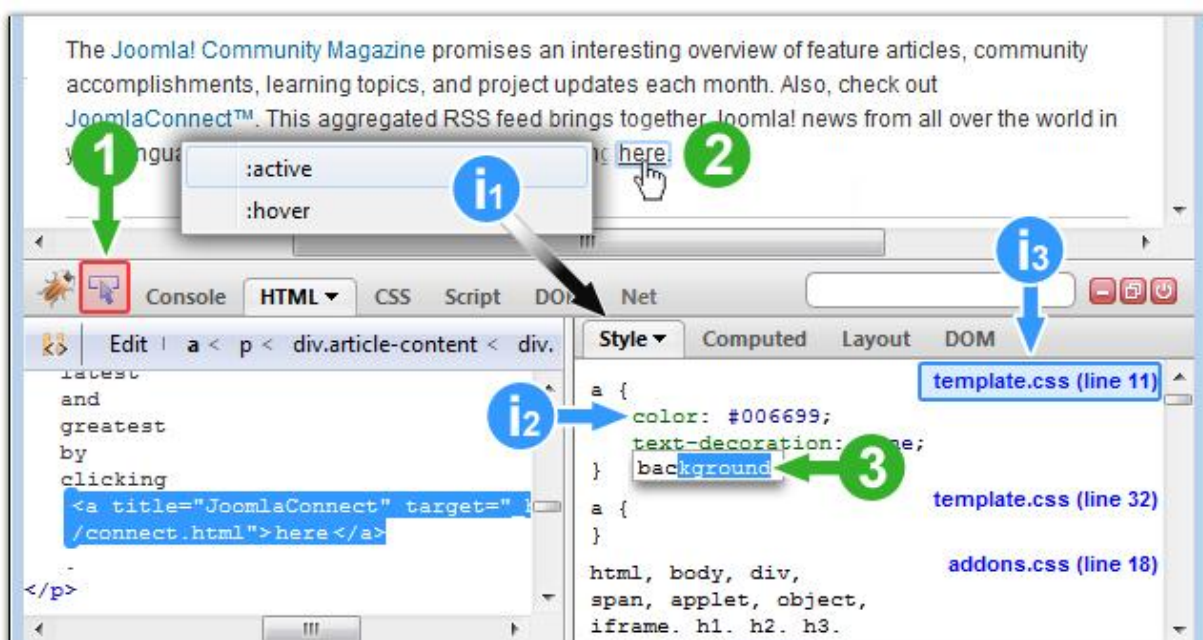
The Joomla! Community Magazine promises an interesting overview of feature articles, community accomplishments, learning topics, and project updates each month. Also, check out JoomlaConnect™. This aggregated RSS feed brings together Joomla! news from all over the world in y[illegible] langua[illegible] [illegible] here.

1

2

:active

:hover

i1

i3

Console HTML ▾ CSS Script DO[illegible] Net

Edit | a < p < div.article-content < div.

Style ▾ Computed Layout DOM

latest
and
greatest
by
clicking
<a title="JoomlaConnect" target="_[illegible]
/connect.html">here</a>
.
</p>

template.css (line 11)

a {
color: #006699;
text-decoration: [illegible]ne;
}
background

i2

3

a {
}

template.css (line 32)

addons.css (line 18)

html, body, div,
span, applet, object,
iframe, h1, h2, h3,